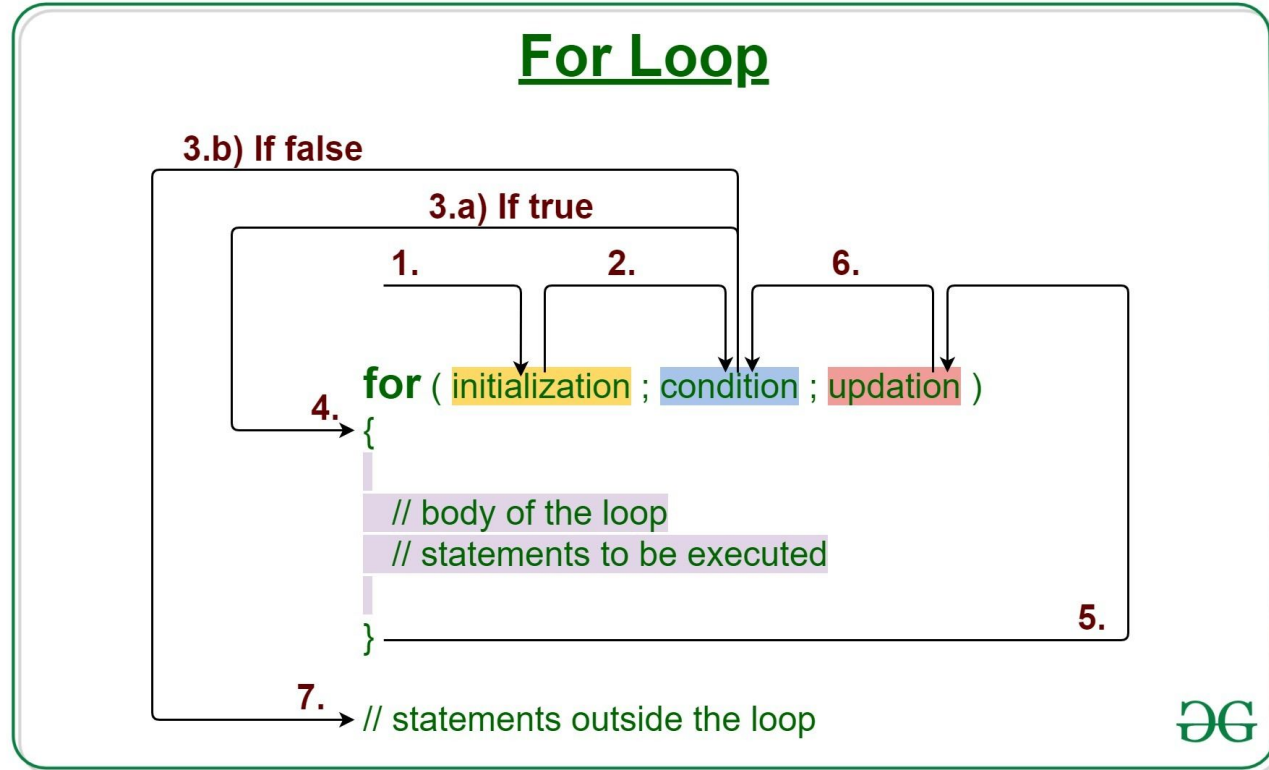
For Loop

3.b) If false

3.a) If true

1.

2.

6.

for ( initialization ; condition ; updation )

4.

{

// body of the loop
// statements to be executed

}

5.

7.

// statements outside the loop

ƏG